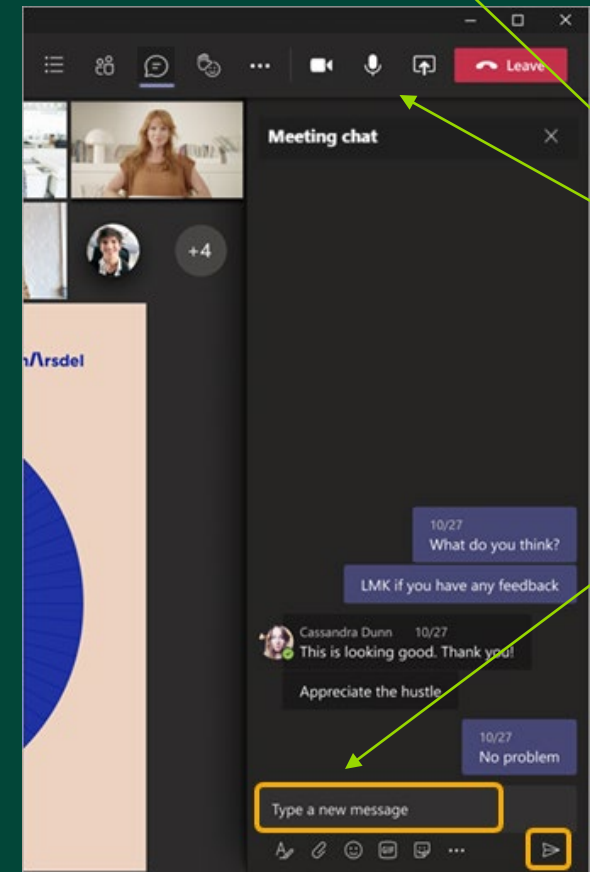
Leave

+4

n/\rsdel

Meeting chat

10/27
What do you think?

LMK if you have any feedback

Cassandra Dunn 10/27
This is looking good. Thank you!

Appreciate the hustle

10/27
No problem

Type a new message